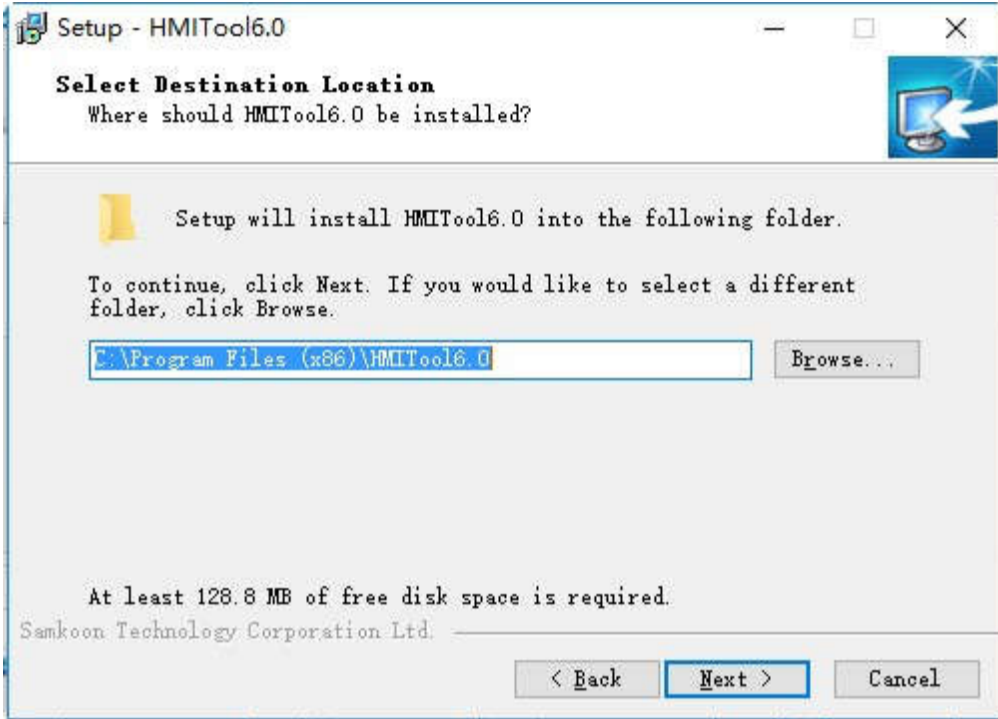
Setup - HMITool6.0

Select Destination Location
Where should HMITool6.0 be installed?

Setup will install HMITool6.0 into the following folder.

To continue, click Next. If you would like to select a different folder, click Browse.

C:\Program Files (x86)\HMITool6.0

Browse...

At least 128.8 MB of free disk space is required.

Samkoon Technology Corporation Ltd.

< Back

Next >

Cancel